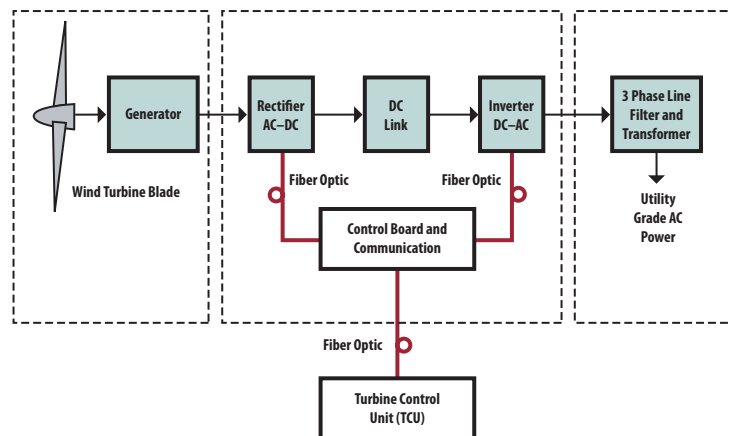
Generator

Wind Turbine Blade

Rectifier AC–DC

DC Link

Inverter DC–AC

3 Phase Line Filter and Transformer

Utility Grade AC Power

Fiber Optic

Fiber Optic

Control Board and Communication

Fiber Optic

Turbine Control Unit (TCU)